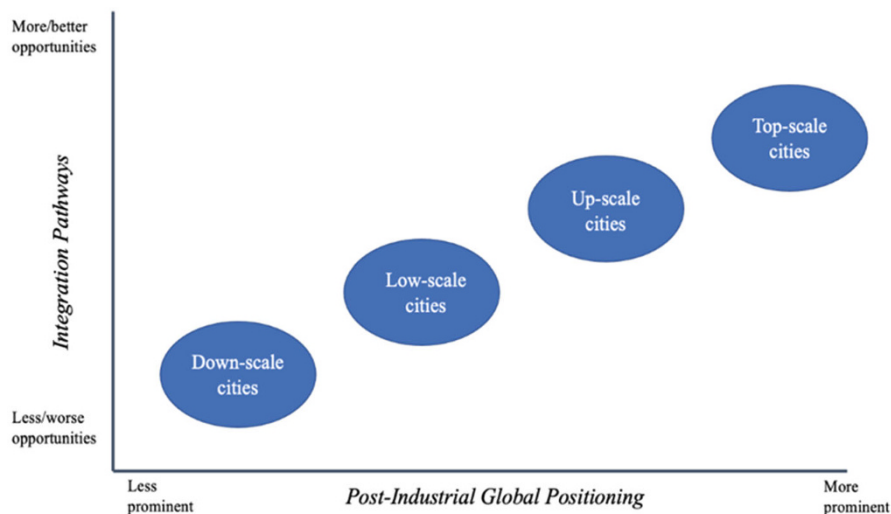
More/better opportunities

Integration Pathways

Less/worse opportunities

Top-scale cities

Up-scale cities

Low-scale cities

Down-scale cities

Less prominent

Post-Industrial Global Positioning

More prominent